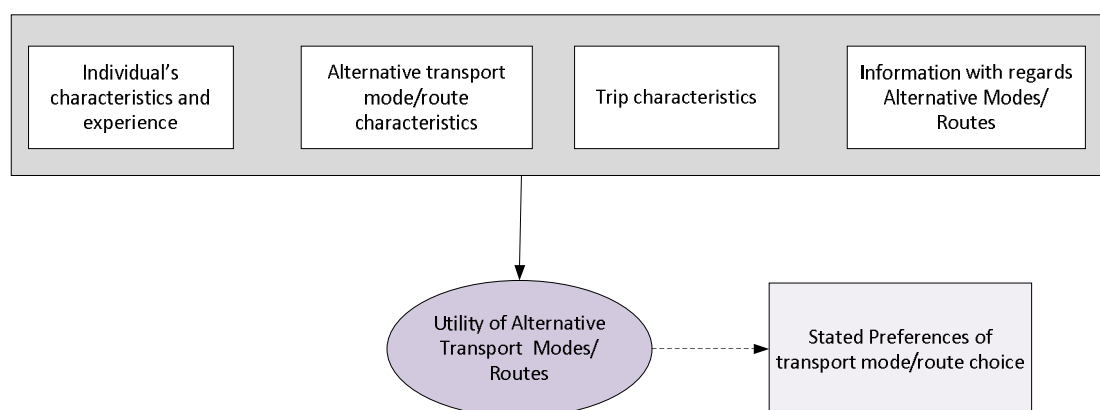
Individual's characteristics and experience

Alternative transport mode/route characteristics

Trip characteristics

Information with regards Alternative Modes/ Routes

Utility of Alternative Transport Modes/ Routes

Stated Preferences of transport mode/route choice